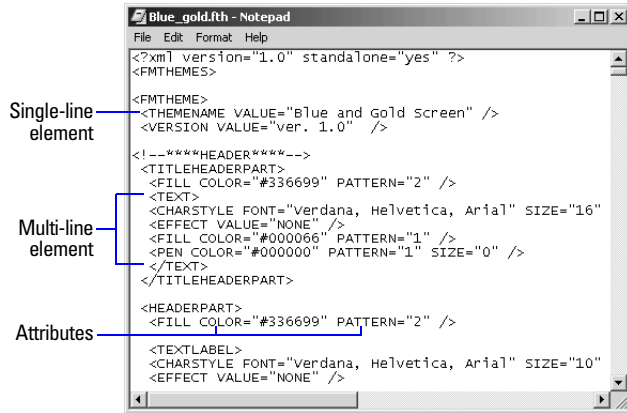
Blue_gold.fth - Notepad

File Edit Format Help

<?xml version="1.0" standalone="yes" ?>
<FMTHEMES>

<FMTHEME>
<THEMENAME VALUE="Blue and Gold Screen" />
<VERSION VALUE="ver. 1.0" />

<!--****HEADER****-->
<TITLEHEADERPART>
<FILL COLOR="#336699" PATTERN="2" />
<TEXT>
<CHARSTYLE FONT="Verdana, Helvetica, Arial" SIZE="16"
<EFFECT VALUE="NONE" />
<FILL COLOR="#000066" PATTERN="1" />
<PEN COLOR="#000000" PATTERN="1" SIZE="0" />
</TEXT>
</TITLEHEADERPART>

<HEADERPART>
<FILL COLOR="#336699" PATTERN="2" />

<TEXTLABEL>
<CHARSTYLE FONT="Verdana, Helvetica, Arial" SIZE="10"
<EFFECT VALUE="NONE" />

Single-line element

Multi-line element

Attributes